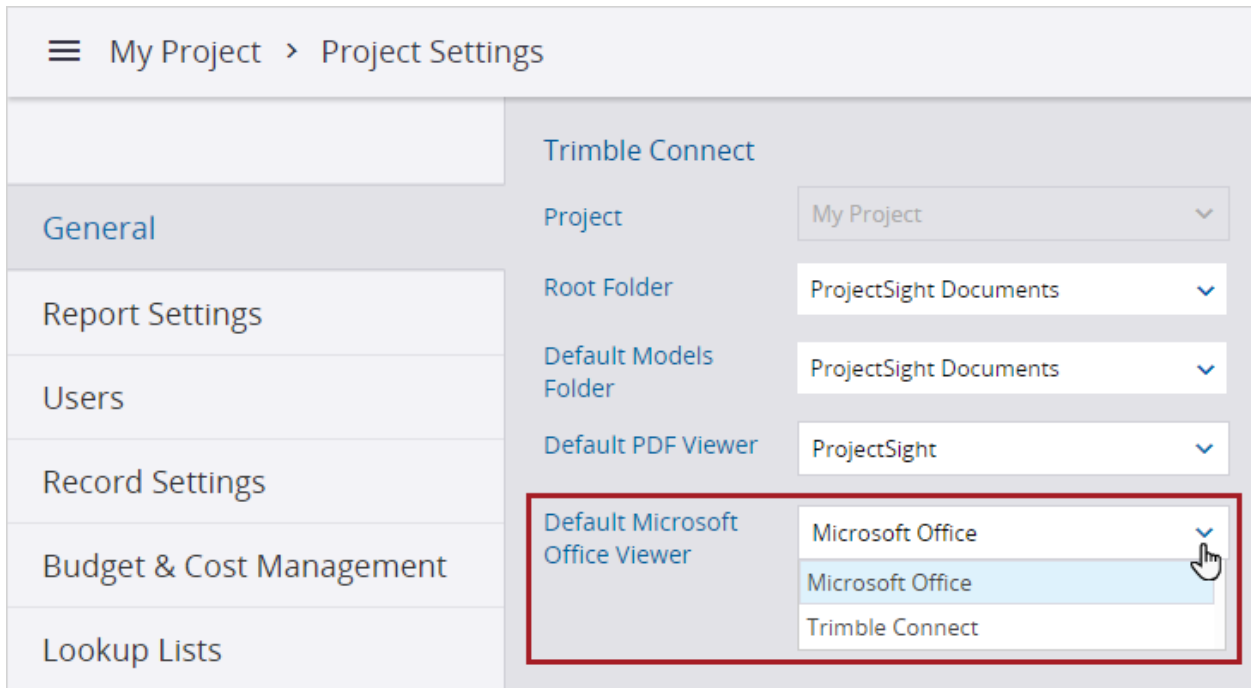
My Project > Project Settings

General
Report Settings
Users
Record Settings
Budget & Cost Management
Lookup Lists

Trimble Connect

Project
My Project

Root Folder
ProjectSight Documents

Default Models Folder
ProjectSight Documents

Default PDF Viewer
ProjectSight

Default Microsoft Office Viewer
Microsoft Office
Microsoft Office
Trimble Connect